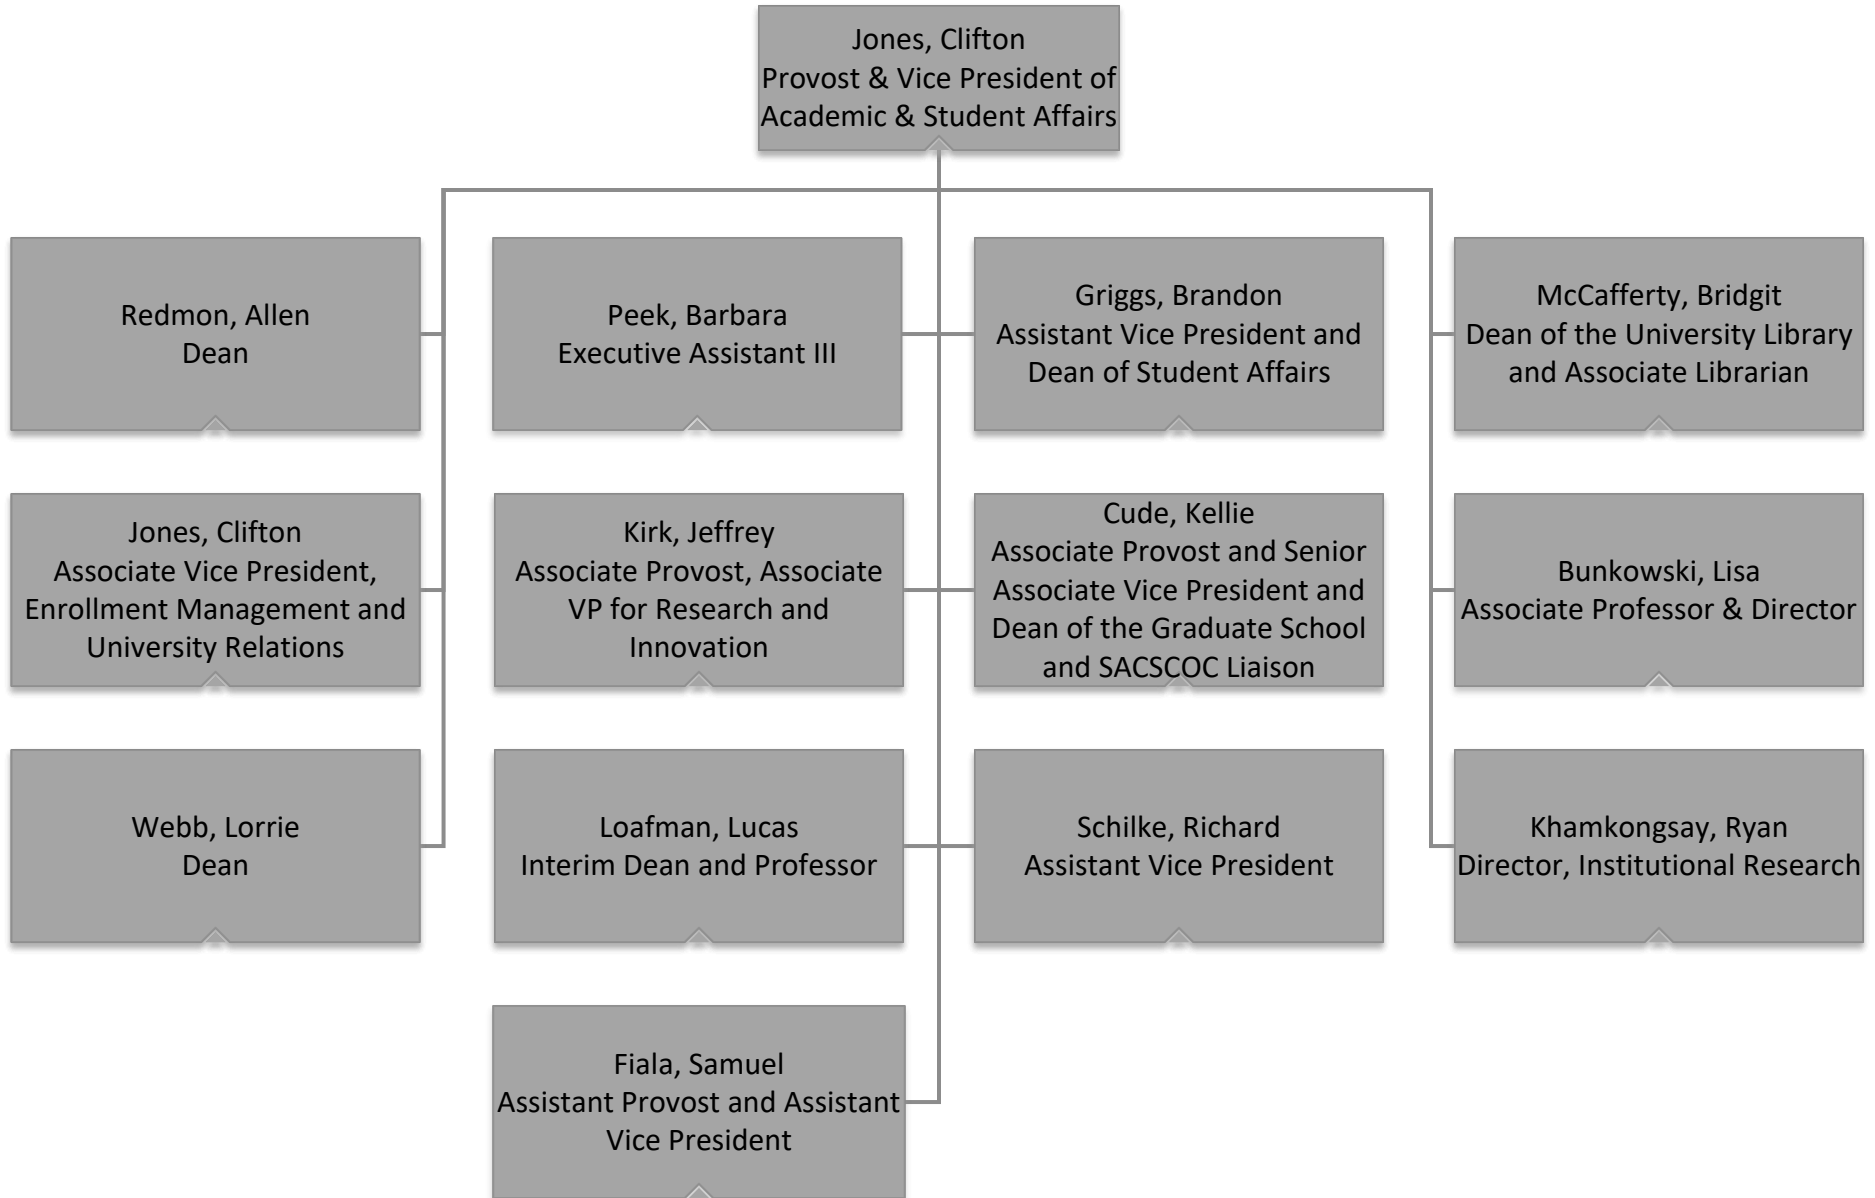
Jones, Clifton
Provost & Vice President of Academic & Student Affairs

Redmon, Allen
Dean

Peek, Barbara
Executive Assistant III

Griggs, Brandon
Assistant Vice President and Dean of Student Affairs

McCafferty, Bridgit
Dean of the University Library and Associate Librarian

Jones, Clifton
Associate Vice President, Enrollment Management and University Relations

Kirk, Jeffrey
Associate Provost, Associate VP for Research and Innovation

Cude, Kellie
Associate Provost and Senior Associate Vice President and Dean of the Graduate School and SACSCOC Liaison

Bunkowski, Lisa
Associate Professor & Director

Webb, Lorrie
Dean

Loafman, Lucas
Interim Dean and Professor

Schilke, Richard
Assistant Vice President

Khamkongsay, Ryan
Director, Institutional Research

Fiala, Samuel
Assistant Provost and Assistant Vice President